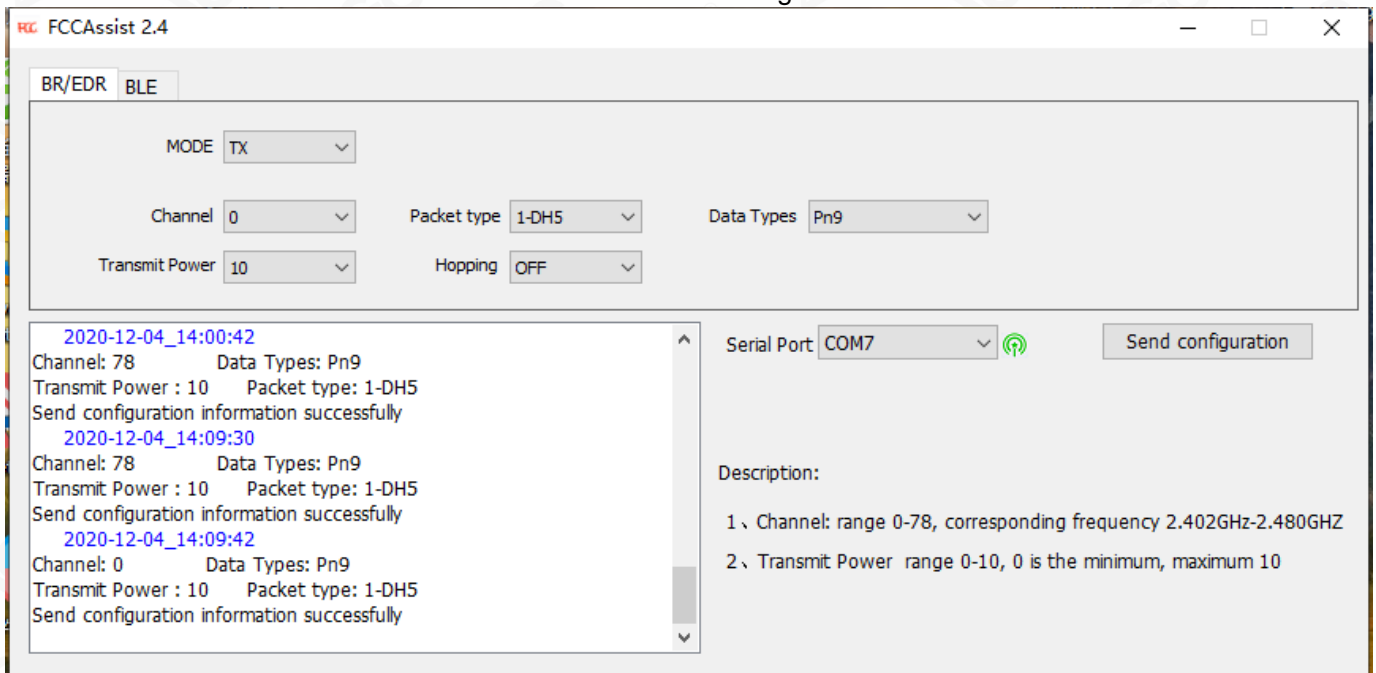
FCC FCCAssist 2.4

BR/EDR BLE

MODE TX

Channel 0
Packet type 1-DH5
Data Types Pn9

Transmit Power 10
Hopping OFF

2020-12-04_14:00:42
Channel: 78 Data Types: Pn9
Transmit Power : 10 Packet type: 1-DH5
Send configuration information successfully
2020-12-04_14:09:30
Channel: 78 Data Types: Pn9
Transmit Power : 10 Packet type: 1-DH5
Send configuration information successfully
2020-12-04_14:09:42
Channel: 0 Data Types: Pn9
Transmit Power : 10 Packet type: 1-DH5
Send configuration information successfully

Serial Port COM7

Send configuration

Description:

1、Channel: range 0-78, corresponding frequency 2.402GHz-2.480GHZ

2、Transmit Power range 0-10, 0 is the minimum, maximum 10